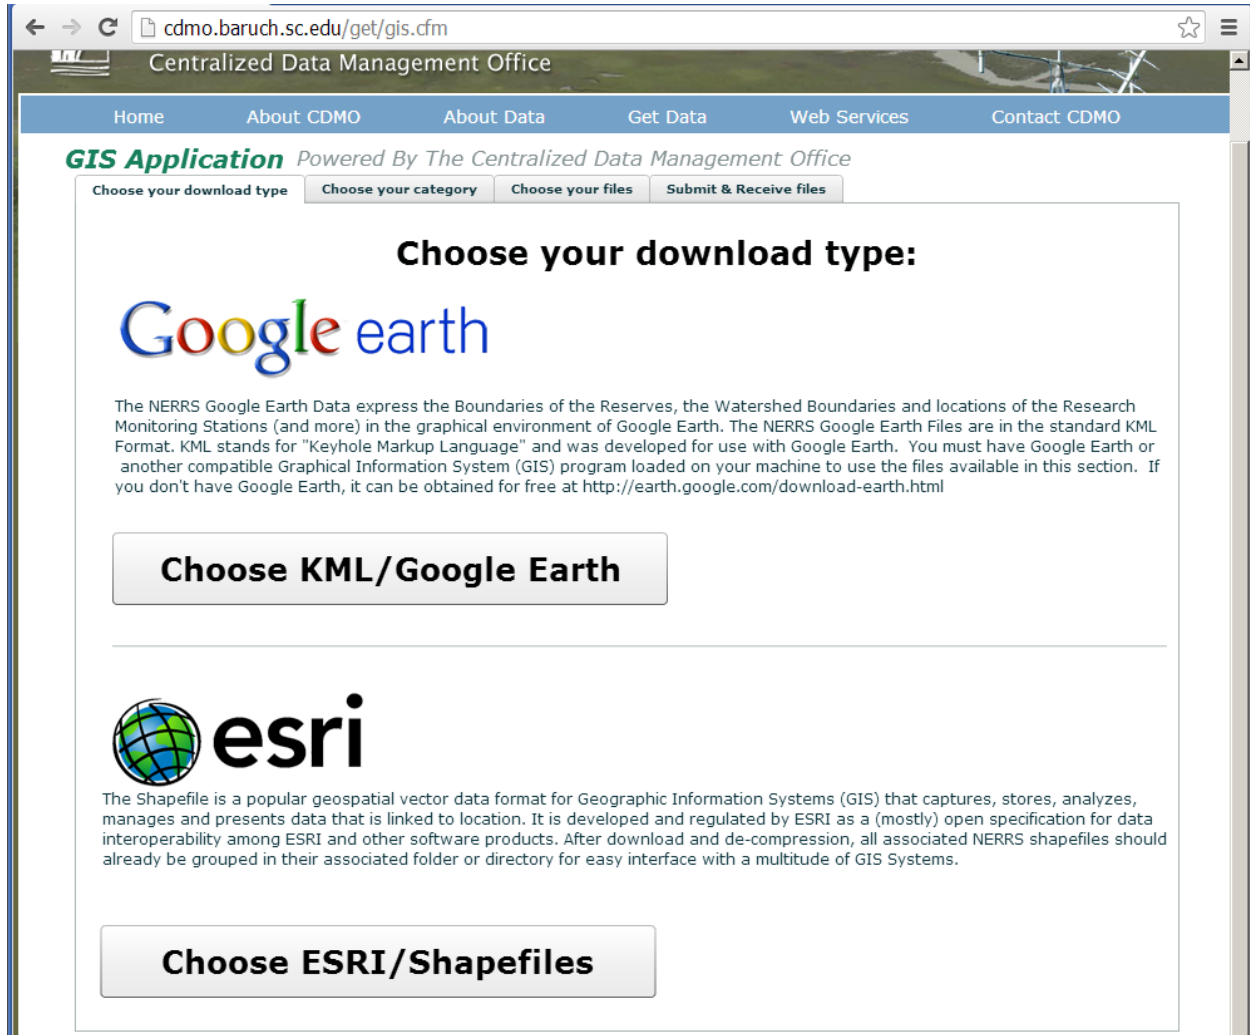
cdmo.baruch.sc.edu/get/gis.cfm

Centralized Data Management Office

Home About CDMO About Data Get Data Web Services Contact CDMO

GIS Application Powered By The Centralized Data Management Office

Choose your download type | Choose your category | Choose your files | Submit & Receive files

Choose your download type:

Google earth

The NERRS Google Earth Data express the Boundaries of the Reserves, the Watershed Boundaries and locations of the Research Monitoring Stations (and more) in the graphical environment of Google Earth. The NERRS Google Earth Files are in the standard KML Format. KML stands for "Keyhole Markup Language" and was developed for use with Google Earth. You must have Google Earth or another compatible Graphical Information System (GIS) program loaded on your machine to use the files available in this section. If you don't have Google Earth, it can be obtained for free at http://earth.google.com/download-earth.html

Choose KML/Google Earth

esri

The Shapefile is a popular geospatial vector data format for Geographic Information Systems (GIS) that captures, stores, analyzes, manages and presents data that is linked to location. It is developed and regulated by ESRI as a (mostly) open specification for data interoperability among ESRI and other software products. After download and de-compression, all associated NERRS shapefiles should already be grouped in their associated folder or directory for easy interface with a multitude of GIS Systems.

Choose ESRI/Shapefiles